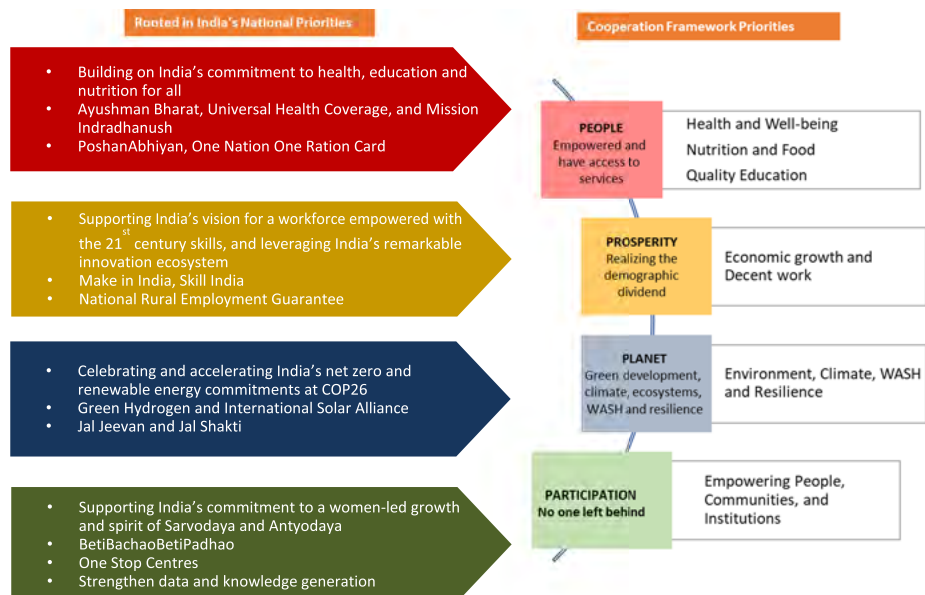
Rooted in India's National Priorities

Cooperation Framework Priorities

- Building on India's commitment to health, education and nutrition for all
- Ayushman Bharat, Universal Health Coverage, and Mission Indradhanush
- PoshanAbhiyan, One Nation One Ration Card

PEOPLE
Empowered and have access to services

Health and Well-being
Nutrition and Food
Quality Education

- Supporting India's vision for a workforce empowered with the 21$^{st}$ century skills, and leveraging India's remarkable innovation ecosystem
- Make in India, Skill India
- National Rural Employment Guarantee

PROSPERITY
Realizing the demographic dividend

Economic growth and Decent work

- Celebrating and accelerating India's net zero and renewable energy commitments at COP26
- Green Hydrogen and International Solar Alliance
- Jal Jeevan and Jal Shakti

PLANET
Green development, climate, ecosystems, WASH and resilience

Environment, Climate, WASH and Resilience

- Supporting India's commitment to a women-led growth and spirit of Sarvodaya and Antyodaya
- BetiBachaoBetiPadhao
- One Stop Centres
- Strengthen data and knowledge generation

PARTICIPATION
No one left behind

Empowering People, Communities, and Institutions